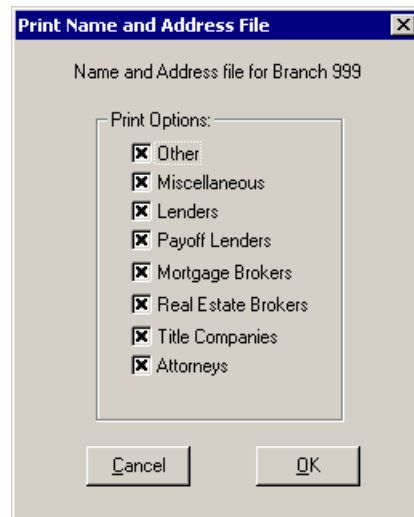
Print Name and Address File

Name and Address file for Branch 999

Print Options:

Other
Miscellaneous
Lenders
Payoff Lenders
Mortgage Brokers
Real Estate Brokers
Title Companies
Attorneys

Cancel

OK